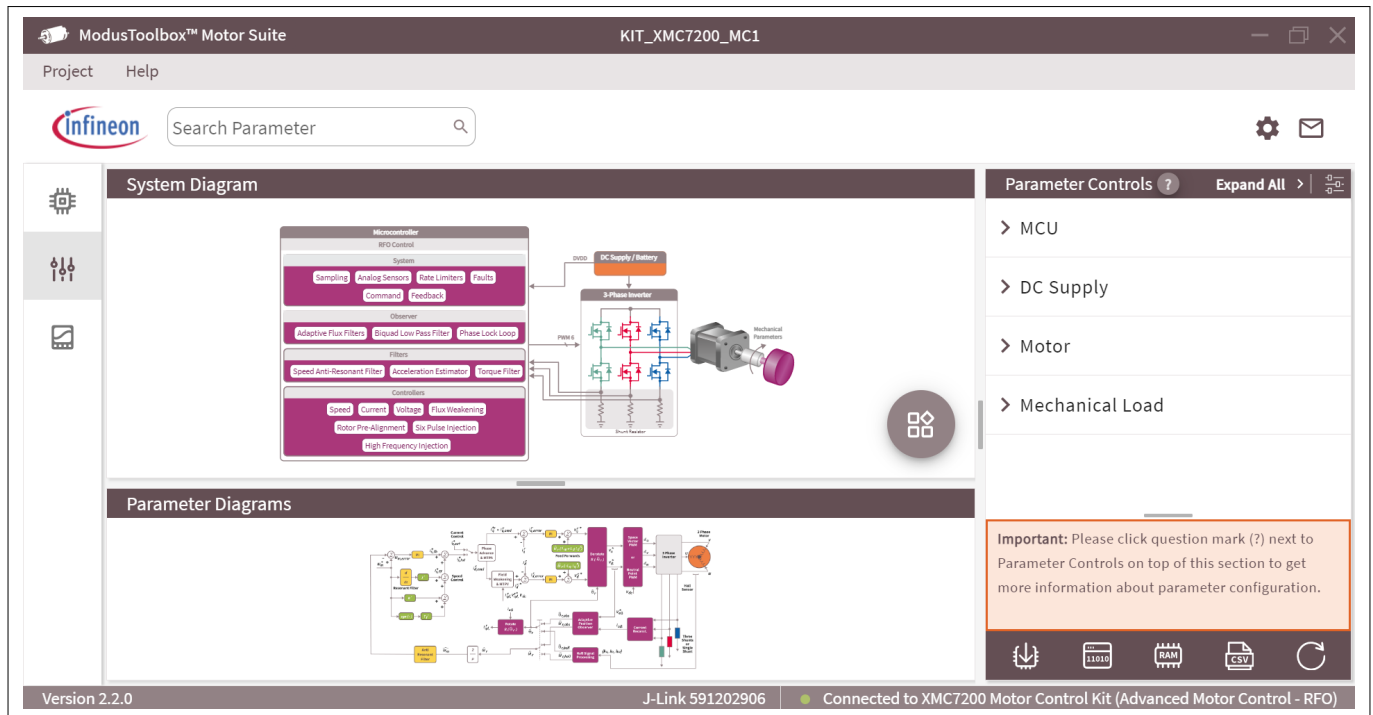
ModusToolbox™ Motor Suite

KIT_XMC7200_MC1

Project Help

infineon

Search Parameter

System Diagram

Microcontroller
RFO Control
System
Sampling Analog Sensors Rate Limiters Faults
Command Feedback
Observer
Adaptive Flux Filters Biquad Low Pass Filter Phase Lock Loop
Filters
Speed Anti-Resonant Filter Acceleration Estimator Torque Filter
Controllers
Speed Current Voltage Flux Weakening
Rotor Pre-Alignment Six Pulse Injection
High Frequency Injection

DC Supply / Battery
3-Phase Inverter
PWM 6
Mechanical Parameters
Shunt Resistor

Parameter Diagrams

Parameter Controls

Expand All

MCU

DC Supply

Motor

Mechanical Load

**Important:** Please click question mark (?) next to Parameter Controls on top of this section to get more information about parameter configuration.

11010 RAM CSV

Version 2.2.0 J-Link 591202906 Connected to XMC7200 Motor Control Kit (Advanced Motor Control - RFO)